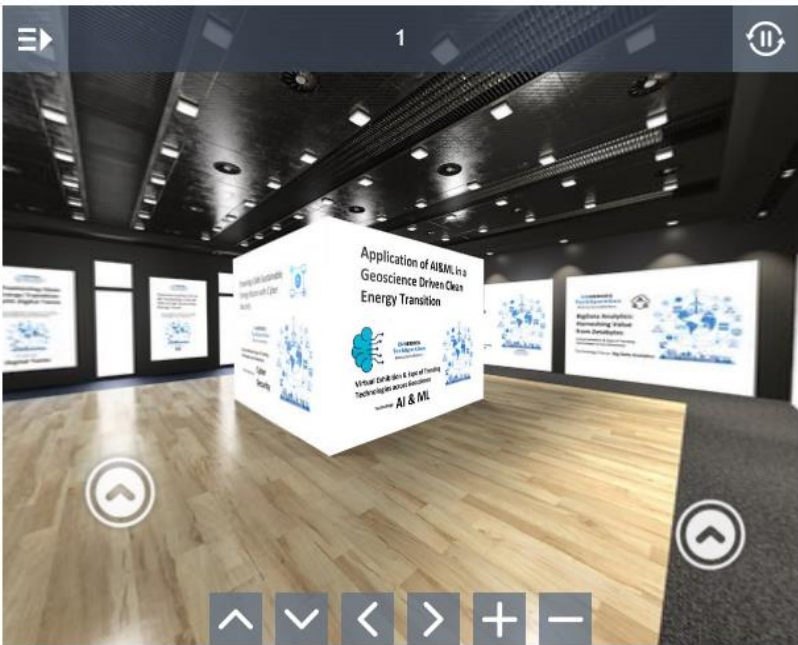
1

Application of AI&ML in a Geoscience Driven Clean Energy Transition

Virtual Exhibition & Expo of Trending Technologies across Geoscience

Technology: AI & ML

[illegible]

Cyber Security

BigData Analytics: Harnessing Value from Databytes

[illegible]

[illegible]